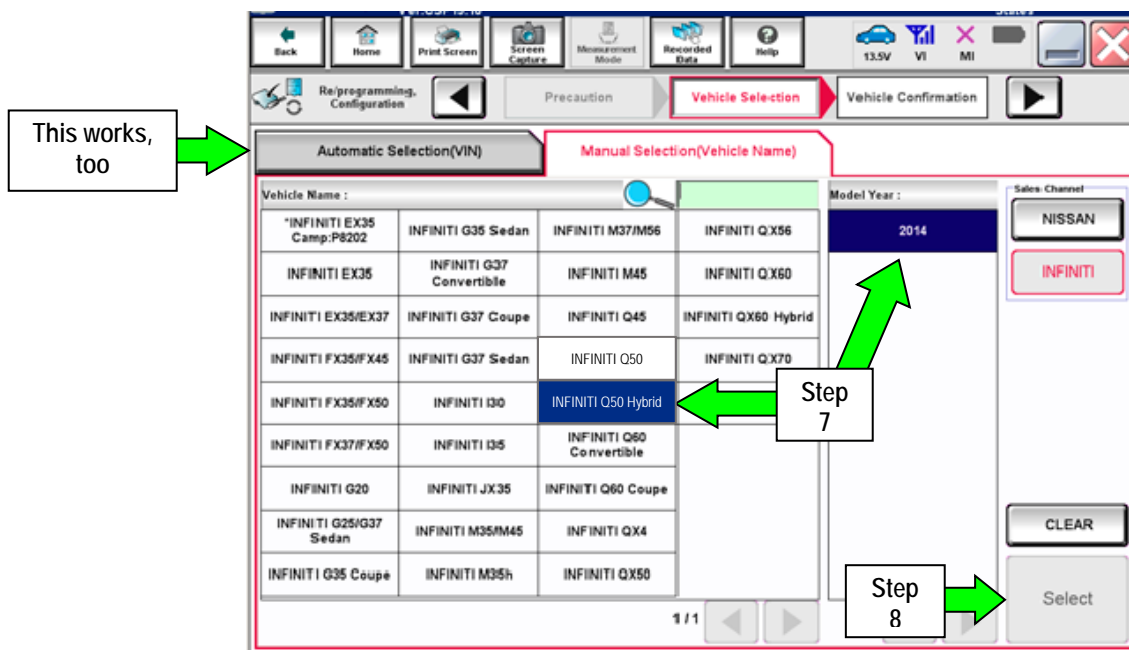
Back Home Print Screen Screen Capture Measurement Mode Recorded Data Help 13.5V VI MI

Re/programming, Configuration

Precaution

Vehicle Selection

Vehicle Confirmation

This works, too

Automatic Selection(VIN)

Manual Selection(Vehicle Name)

Vehicle Name :

| | | | |
|---|---|---|---|
| *INFINITI EX35 Camp:P8202 | INFINITI G35 Sedan | INFINITI M37/M56 | INFINITI QX56 |
| INFINITI EX35 | INFINITI G37 Convertible | INFINITI M45 | INFINITI QX60 |
| INFINITI EX35/EX37 | INFINITI G37 Coupe | INFINITI Q45 | INFINITI QX60 Hybrid |
| INFINITI FX35/FX45 | INFINITI G37 Sedan | INFINITI Q50 | INFINITI QX70 |
| INFINITI FX35/FX50 | INFINITI I30 | INFINITI Q50 Hybrid | |
| INFINITI FX37/FX50 | INFINITI I35 | INFINITI Q60 Convertible | |
| INFINITI G20 | INFINITI JX35 | INFINITI Q60 Coupe | |
| INFINITI G25/G37 Sedan | INFINITI M35/M45 | INFINITI QX4 | |
| INFINITI G35 Coupe | INFINITI M35h | INFINITI QX50 | |

1/1

Model Year :

2014

Sales Channel

NISSAN

INFINITI

CLEAR

Select

Step 7

Step 8